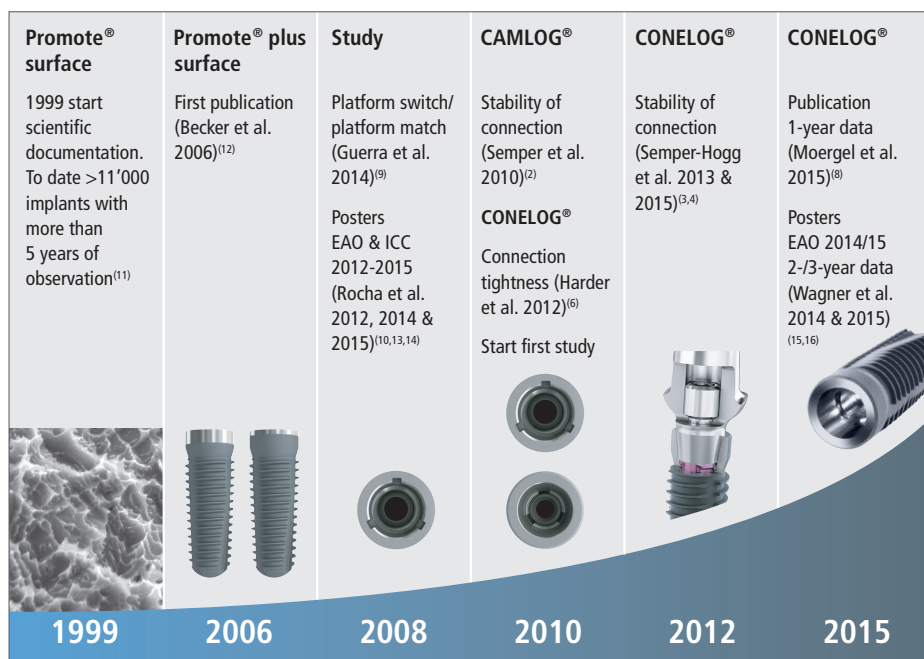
Promote® surface

1999 start scientific documentation. To date >11’000 implants with more than 5 years of observation$^{(11)}$

Promote® plus surface

First publication (Becker et al. 2006)$^{(12)}$

Study

Platform switch/ platform match (Guerra et al. 2014)$^{(9)}$

Posters EAO & ICC 2012-2015 (Rocha et al. 2012, 2014 & 2015)$^{(10,13,14)}$

CAMLOG®

Stability of connection (Semper et al. 2010)$^{(2)}$

CONELOG®

Connection tightness (Harder et al. 2012)$^{(6)}$

Start first study

CONELOG®

Stability of connection (Semper-Hogg et al. 2013 & 2015)$^{(3,4)}$

CONELOG®

Publication 1-year data (Moergel et al. 2015)$^{(8)}$

Posters EAO 2014/15 2-/3-year data (Wagner et al. 2014 & 2015)$^{(15,16)}$

1999 2006 2008 2010 2012 2015